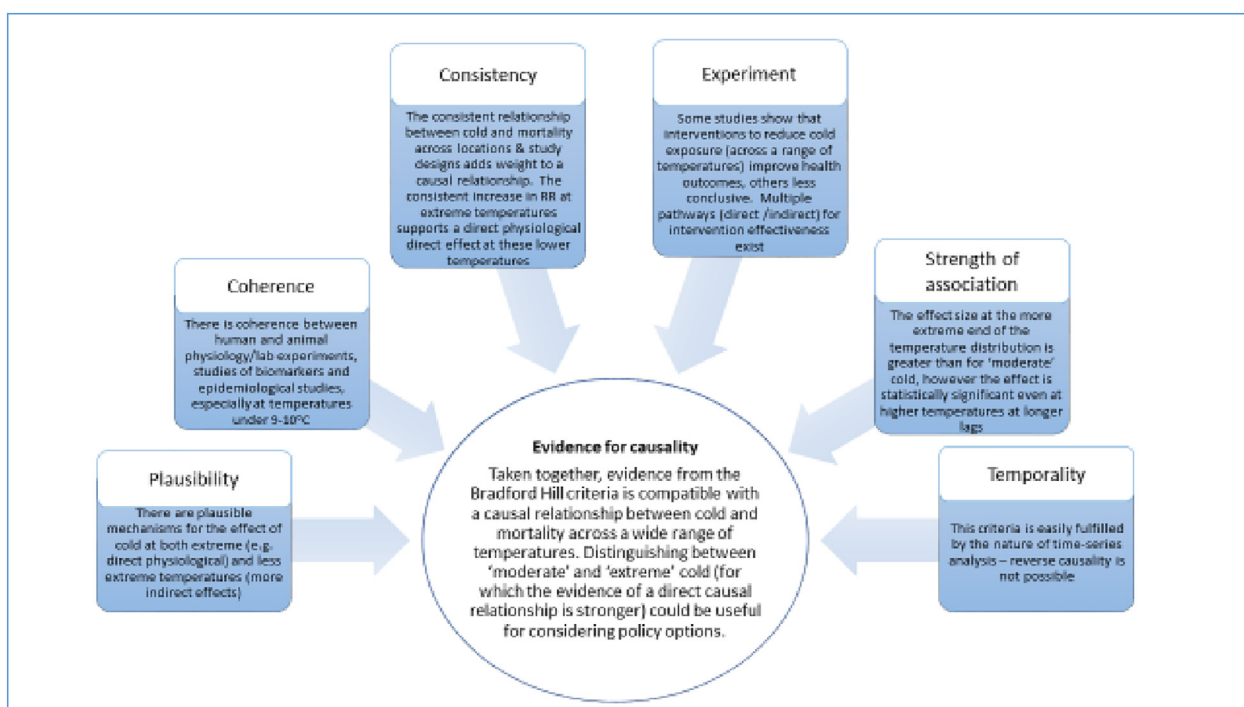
Consistency

The consistent relationship between cold and mortality across locations & study designs adds weight to a causal relationship. The consistent increase in RR at extreme temperatures supports a direct physiological direct effect at these lower temperatures

Experiment

Some studies show that interventions to reduce cold exposure (across a range of temperatures) improve health outcomes, others less conclusive. Multiple pathways (direct /indirect) for intervention effectiveness exist

Coherence

There is coherence between human and animal physiology/lab experiments, studies of biomarkers and epidemiological studies, especially at temperatures under 9-10°C

Strength of association

The effect size at the more extreme end of the temperature distribution is greater than for 'moderate' cold, however the effect is statistically significant even at higher temperatures at longer lags

Plausibility

There are plausible mechanisms for the effect of cold at both extreme (e.g. direct physiological) and less extreme temperatures (more indirect effects)

Evidence for causality

Taken together, evidence from the Bradford Hill criteria is compatible with a causal relationship between cold and mortality across a wide range of temperatures. Distinguishing between 'moderate' and 'extreme' cold (for which the evidence of a direct causal relationship is stronger) could be useful for considering policy options.

Temporality

This criteria is easily fulfilled by the nature of time-series analysis – reverse causality is not possible